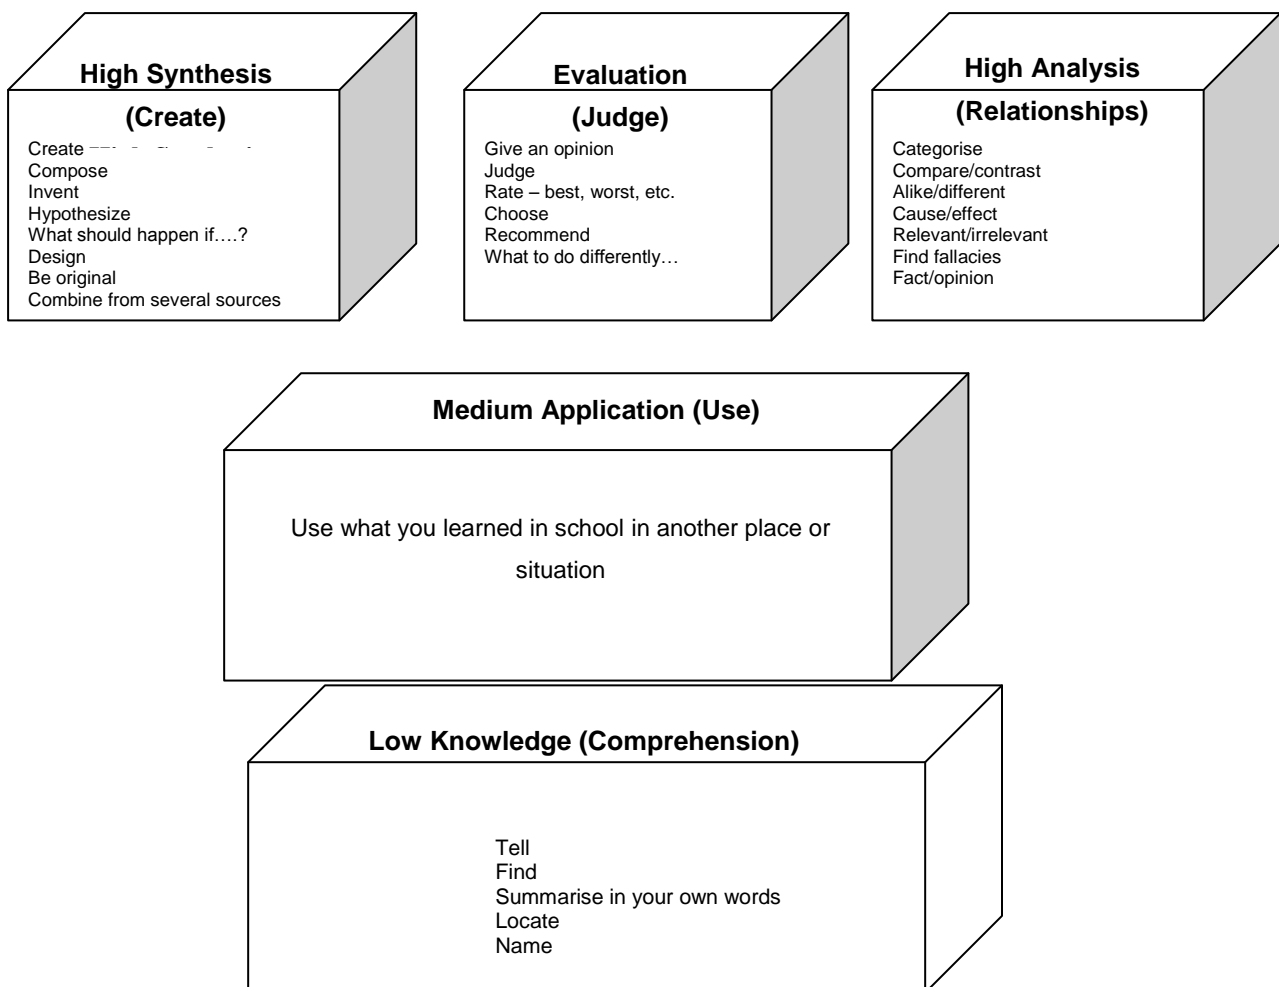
High Synthesis

(Create)

Create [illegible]
Compose
Invent
Hypothesize
What should happen if….?
Design
Be original
Combine from several sources

Evaluation

(Judge)

Give an opinion
Judge
Rate – best, worst, etc.
Choose
Recommend
What to do differently…

High Analysis

(Relationships)

Categorise
Compare/contrast
Alike/different
Cause/effect
Relevant/irrelevant
Find fallacies
Fact/opinion

Medium Application (Use)

Use what you learned in school in another place or situation

Low Knowledge (Comprehension)

Tell
Find
Summarise in your own words
Locate
Name